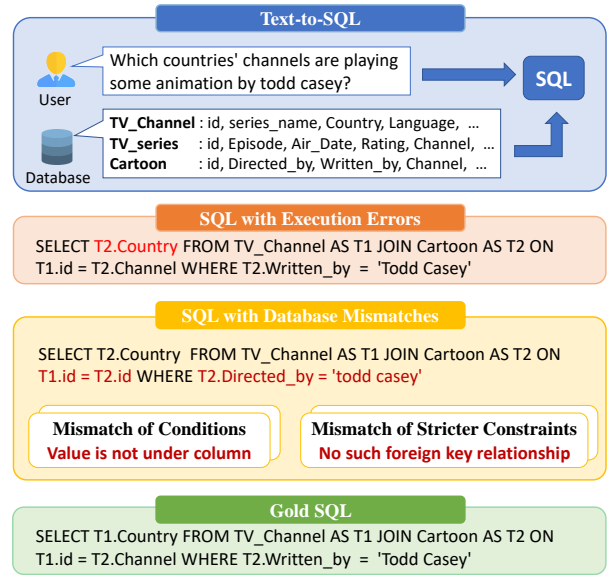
Text-to-SQL

Which countries' channels are playing some animation by todd casey?

User

SQL

TV_Channel : id, series_name, Country, Language, ...
TV_series : id, Episode, Air_Date, Rating, Channel, ...
Cartoon : id, Directed_by, Written_by, Channel, ...

Database

SQL with Execution Errors

SELECT T2.Country FROM TV_Channel AS T1 JOIN Cartoon AS T2 ON T1.id = T2.Channel WHERE T2.Written_by = 'Todd Casey'

SQL with Database Mismatches

SELECT T2.Country FROM TV_Channel AS T1 JOIN Cartoon AS T2 ON T1.id = T2.id WHERE T2.Directed_by = 'todd casey'

Mismatch of Conditions
Value is not under column

Mismatch of Stricter Constraints
No such foreign key relationship

Gold SQL

SELECT T1.Country FROM TV_Channel AS T1 JOIN Cartoon AS T2 ON T1.id = T2.Channel WHERE T2.Written_by = 'Todd Casey'